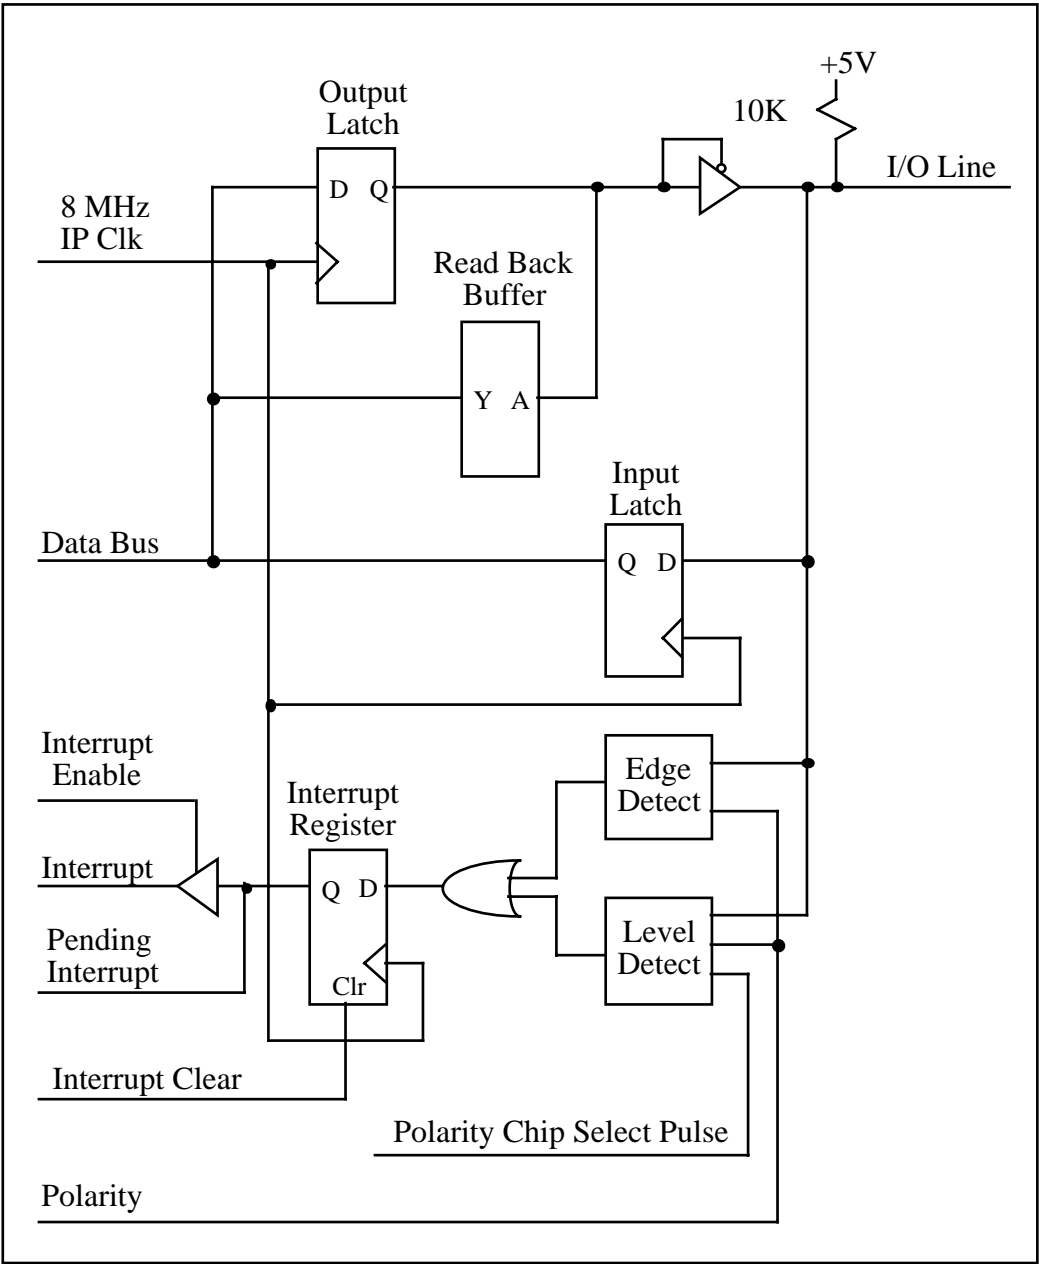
Output Latch

+5V

10K

D Q

I/O Line

8 MHz IP Clk

Read Back Buffer

Y A

Input Latch

Data Bus

Q D

Interrupt Enable

Edge Detect

Interrupt Register

Interrupt

Q D

Pending Interrupt

Level Detect

Clr

Interrupt Clear

Polarity Chip Select Pulse

Polarity